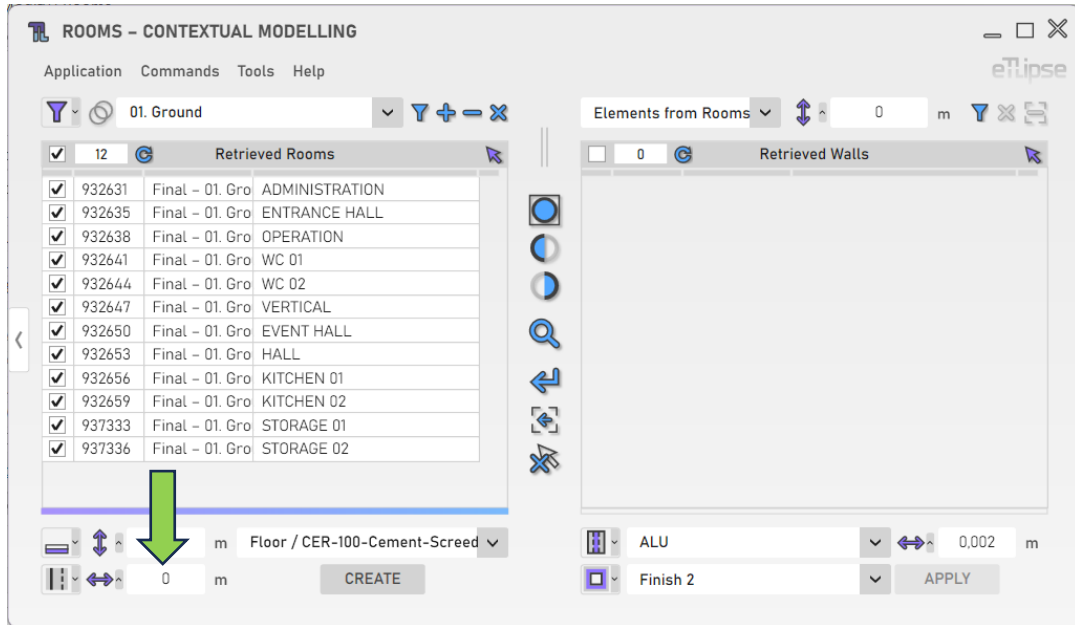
ROOMS – CONTEXTUAL MODELLING

Application Commands Tools Help

eTlipse

01. Ground

Elements from Rooms 0 m

12 Retrieved Rooms

0 Retrieved Walls

| | | | |
|---|---|---|---|
| ✓ | 932631 | Final – 01. Gro | ADMINISTRATION |
| ✓ | 932635 | Final – 01. Gro | ENTRANCE HALL |
| ✓ | 932638 | Final – 01. Gro | OPERATION |
| ✓ | 932641 | Final – 01. Gro | WC 01 |
| ✓ | 932644 | Final – 01. Gro | WC 02 |
| ✓ | 932647 | Final – 01. Gro | VERTICAL |
| ✓ | 932650 | Final – 01. Gro | EVENT HALL |
| ✓ | 932653 | Final – 01. Gro | HALL |
| ✓ | 932656 | Final – 01. Gro | KITCHEN 01 |
| ✓ | 932659 | Final – 01. Gro | KITCHEN 02 |
| ✓ | 937333 | Final – 01. Gro | STORAGE 01 |
| ✓ | 937336 | Final – 01. Gro | STORAGE 02 |

m Floor / CER-100-Cement-Screed

0 m CREATE

ALU 0,002 m

Finish 2 APPLY